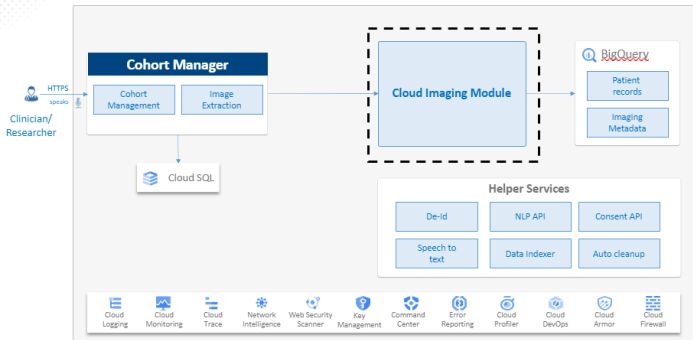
HTTPS

speaks

Clinician/ Researcher

Cohort Manager

Cohort Management

Image Extraction

Cloud SQL

Cloud Imaging Module

BigQuery

Patient records

Imaging Metadata

Helper Services

De-Id

NLP API

Consent API

Speech to text

Data Indexer

Auto cleanup

Cloud Logging

Cloud Monitoring

Cloud Trace

Network Intelligence

Web Security Scanner

Key Management

Command Center

Error Reporting

Cloud Profiler

Cloud DevOps

Cloud Armor

Cloud Firewall